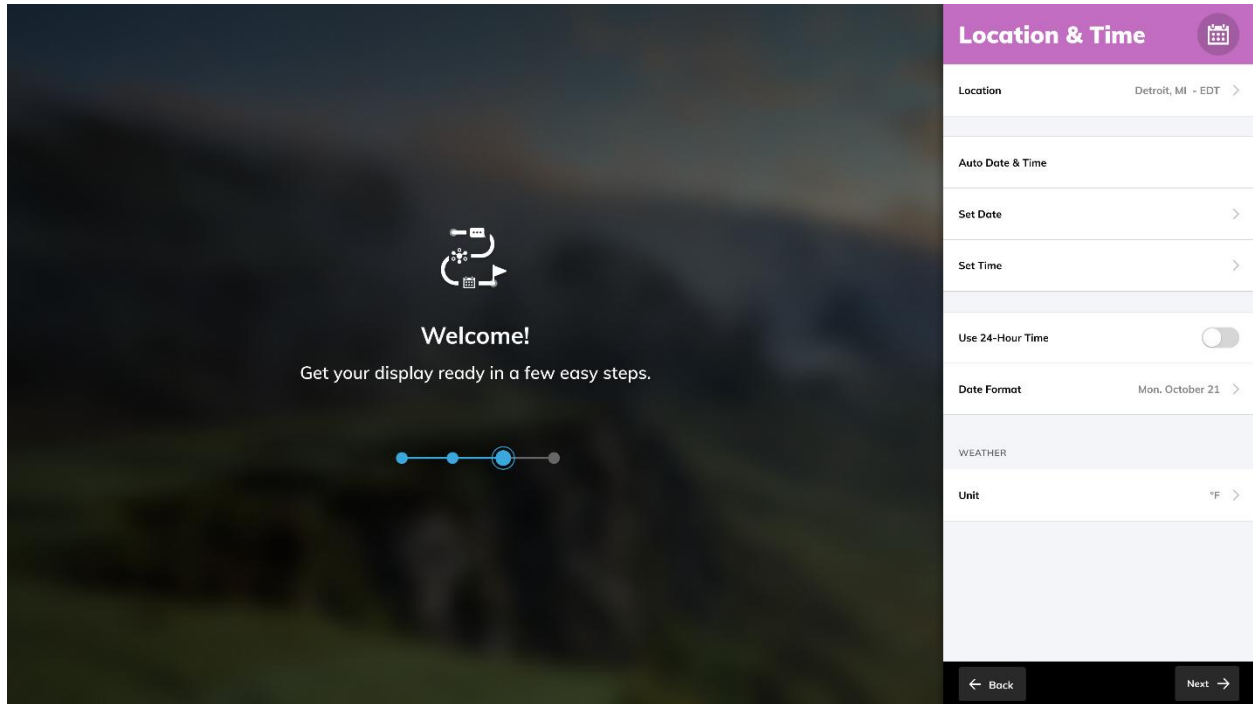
Welcome!

Get your display ready in a few easy steps.

Location & Time

Location Detroit, MI - EDT

Auto Date & Time

Set Date

Set Time

Use 24-Hour Time

Date Format Mon. October 21

WEATHER

Unit °F

Back

Next